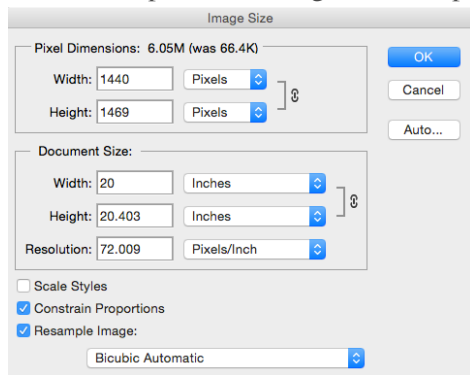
Image Size

Pixel Dimensions: 6.05M (was 66.4K)

Width: 1440 Pixels

Height: 1469 Pixels

OK

Cancel

Auto...

Document Size:

Width: 20 Inches

Height: 20.403 Inches

Resolution: 72.009 Pixels/Inch

Scale Styles

Constrain Proportions

Resample Image:

Bicubic Automatic